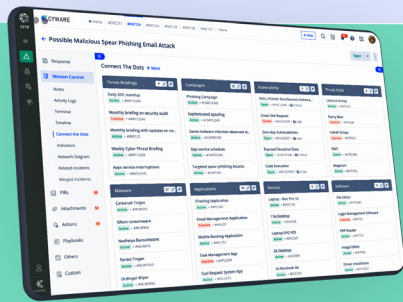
CFTR

CYWARE

Possible Malicious Spear Phishing Email Attack

Response

Mission Control

Notes

Activity Logs

Terminal

Timeline

Connect the Dots

Indicators

Network Diagram

Related Incidents

Merged Incidents

PIRs

Attachments

Actions

Playbooks

Others

Custom

Connect The Dots

+ More

Threat Briefings

Daily SOC standup

Monthly briefing on security audit

Monthly briefing with updates on ne...

Weekly Cyber Threat Briefing

Apps service interruptions

Campaigns

Phishing Campaign

Sophisticated spoofing

Same malware infection observed ac...

App service schedule

Targeted spear phishing Attacks

Vulnerability

Code Injection

Cross Site Request

Zero-day Vulnerabilities

Code Execution

Exposed Sensitive Data

Threat Actor

Fancy Bear

Cobalt Group

Malware

Carbanak Trojan

Gilbers ransomware

Nedhelya Ransomware

Tardex Trojan

Overlegut Wiper

Applications

Chatting Application

Email Management Application

Mobile Banking Application

Tool Request System App

Devices

Laptop

Desktop

Laptop

Software

Login Management Software

PDF Reader

Driver Installation

Active

Open